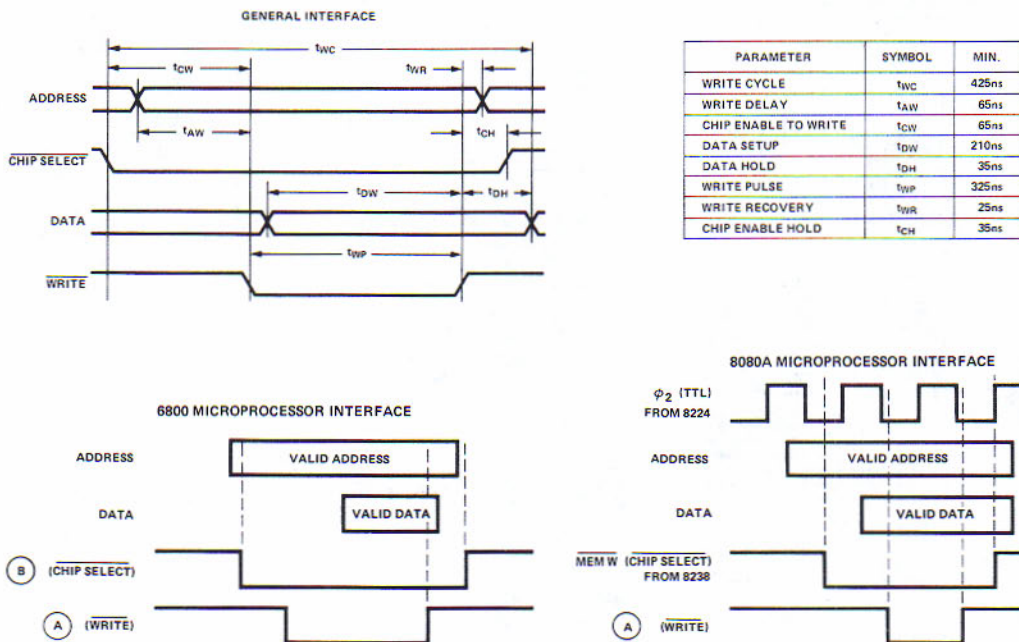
GENERAL INTERFACE

$t_{WC}$

$t_{CW}$

$t_{WR}$

ADDRESS

$t_{AW}$

$t_{CH}$

$\overline{\text{CHIP SELECT}}$

$t_{DW}$

$t_{DH}$

DATA

$t_{WP}$

$\overline{\text{WRITE}}$

| PARAMETER | SYMBOL | MIN. |
|---|---|---|
| WRITE CYCLE | $t_{WC}$ | 425ns |
| WRITE DELAY | $t_{AW}$ | 65ns |
| CHIP ENABLE TO WRITE | $t_{CW}$ | 65ns |
| DATA SETUP | $t_{DW}$ | 210ns |
| DATA HOLD | $t_{DH}$ | 35ns |
| WRITE PULSE | $t_{WP}$ | 325ns |
| WRITE RECOVERY | $t_{WR}$ | 25ns |
| CHIP ENABLE HOLD | $t_{CH}$ | 35ns |

6800 MICROPROCESSOR INTERFACE

ADDRESS

VALID ADDRESS

DATA

VALID DATA

B ($\overline{\text{CHIP SELECT}}$)

A ($\overline{\text{WRITE}}$)

8080A MICROPROCESSOR INTERFACE

$\varphi_2$ (TTL) FROM 8224

ADDRESS

VALID ADDRESS

DATA

VALID DATA

$\overline{\text{MEM W}}$ ($\overline{\text{CHIP SELECT}}$) FROM 8238

A ($\overline{\text{WRITE}}$)